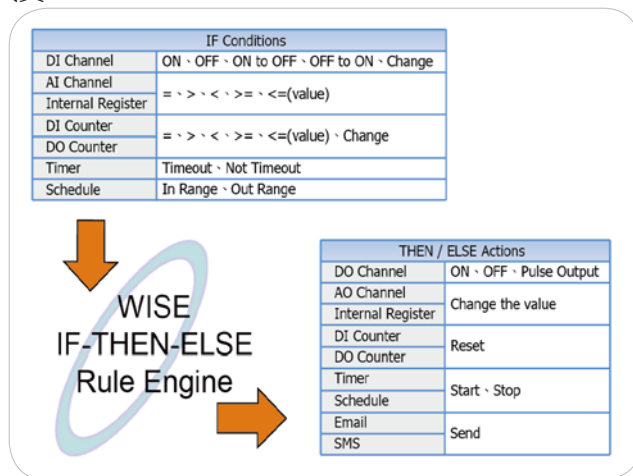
| IF Conditions | |
|---|---|
| DI Channel | ON、OFF、ON to OFF、OFF to ON、Change |
| AI Channel | =、>、<、>=、<=(value) |
| Internal Register | |
| DI Counter | =、>、<、>=、<=(value)、Change |
| DO Counter | |
| Timer | Timeout、Not Timeout |
| Schedule | In Range、Out Range |

WISE
IF-THEN-ELSE
Rule Engine

| THEN / ELSE Actions | |
|---|---|
| DO Channel | ON、OFF、Pulse Output |
| AO Channel | Change the value |
| Internal Register | |
| DI Counter | Reset |
| DO Counter | |
| Timer | Start、Stop |
| Schedule | |
| Email | Send |
| SMS | |